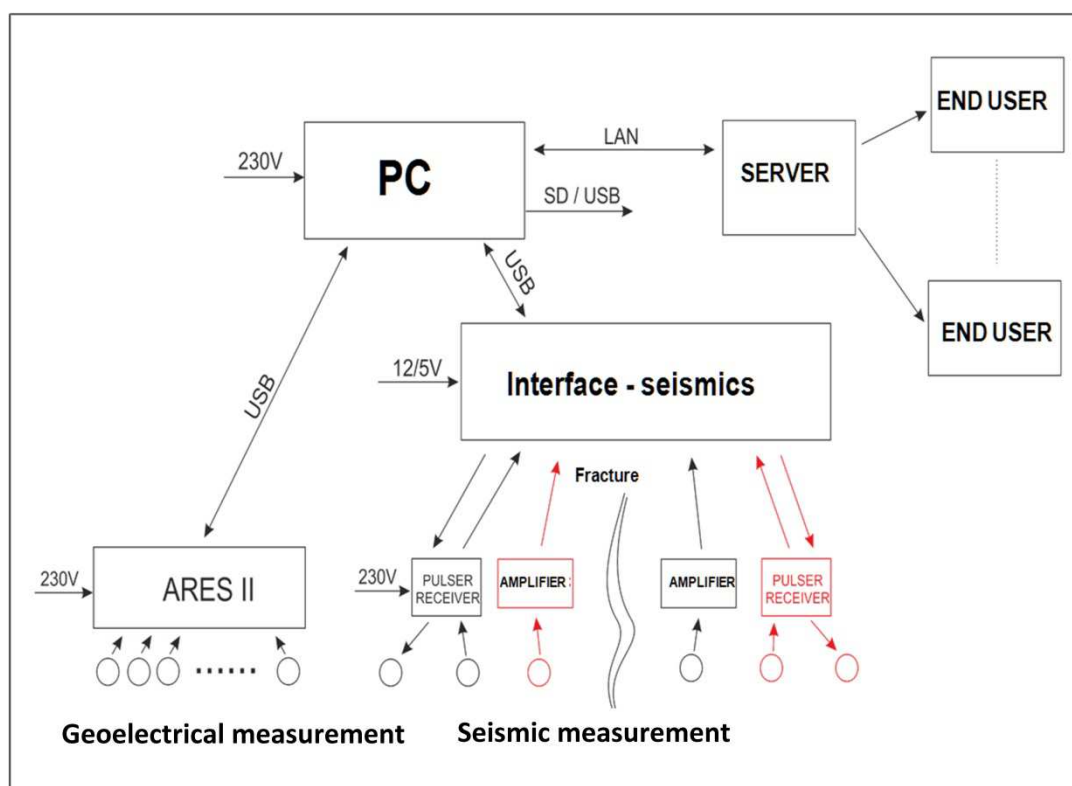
230V

PC

LAN

SD / USB

SERVER

END USER

END USER

USB

USB

12/5V

Interface - seismics

Fracture

230V

ARES II

230V

PULSER RECEIVER

AMPLIFIER

AMPLIFIER

PULSER RECEIVER

Geoelectrical measurement

Seismic measurement